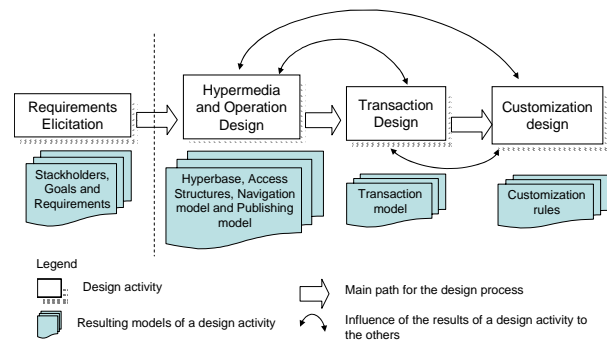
Requirements Elicitation

Hypermedia and Operation Design

Transaction Design

Customization design

Stakeholders, Goals and Requirements

Hyperbase, Access Structures, Navigation model and Publishing model

Transaction model

Customization rules

Legend

Design activity

Resulting models of a design activity

Main path for the design process

Influence of the results of a design activity to the others